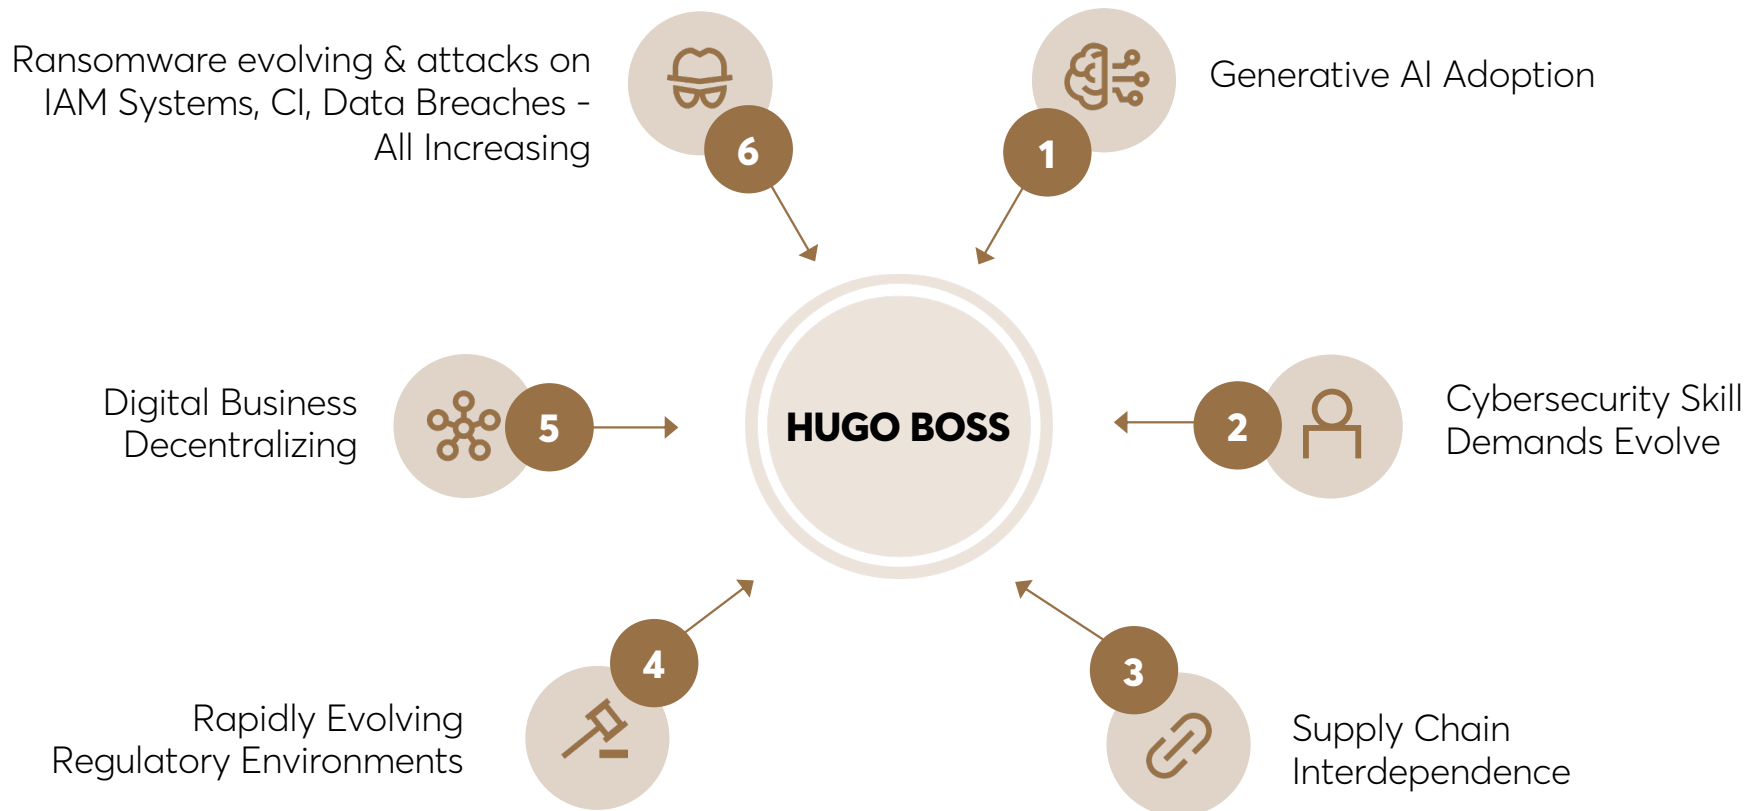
Ransomware evolving & attacks on IAM Systems, CI, Data Breaches - All Increasing

6

1

Generative AI Adoption

Digital Business Decentralizing

5

HUGO BOSS

2

Cybersecurity Skill Demands Evolve

4

Rapidly Evolving Regulatory Environments

3

Supply Chain Interdependence